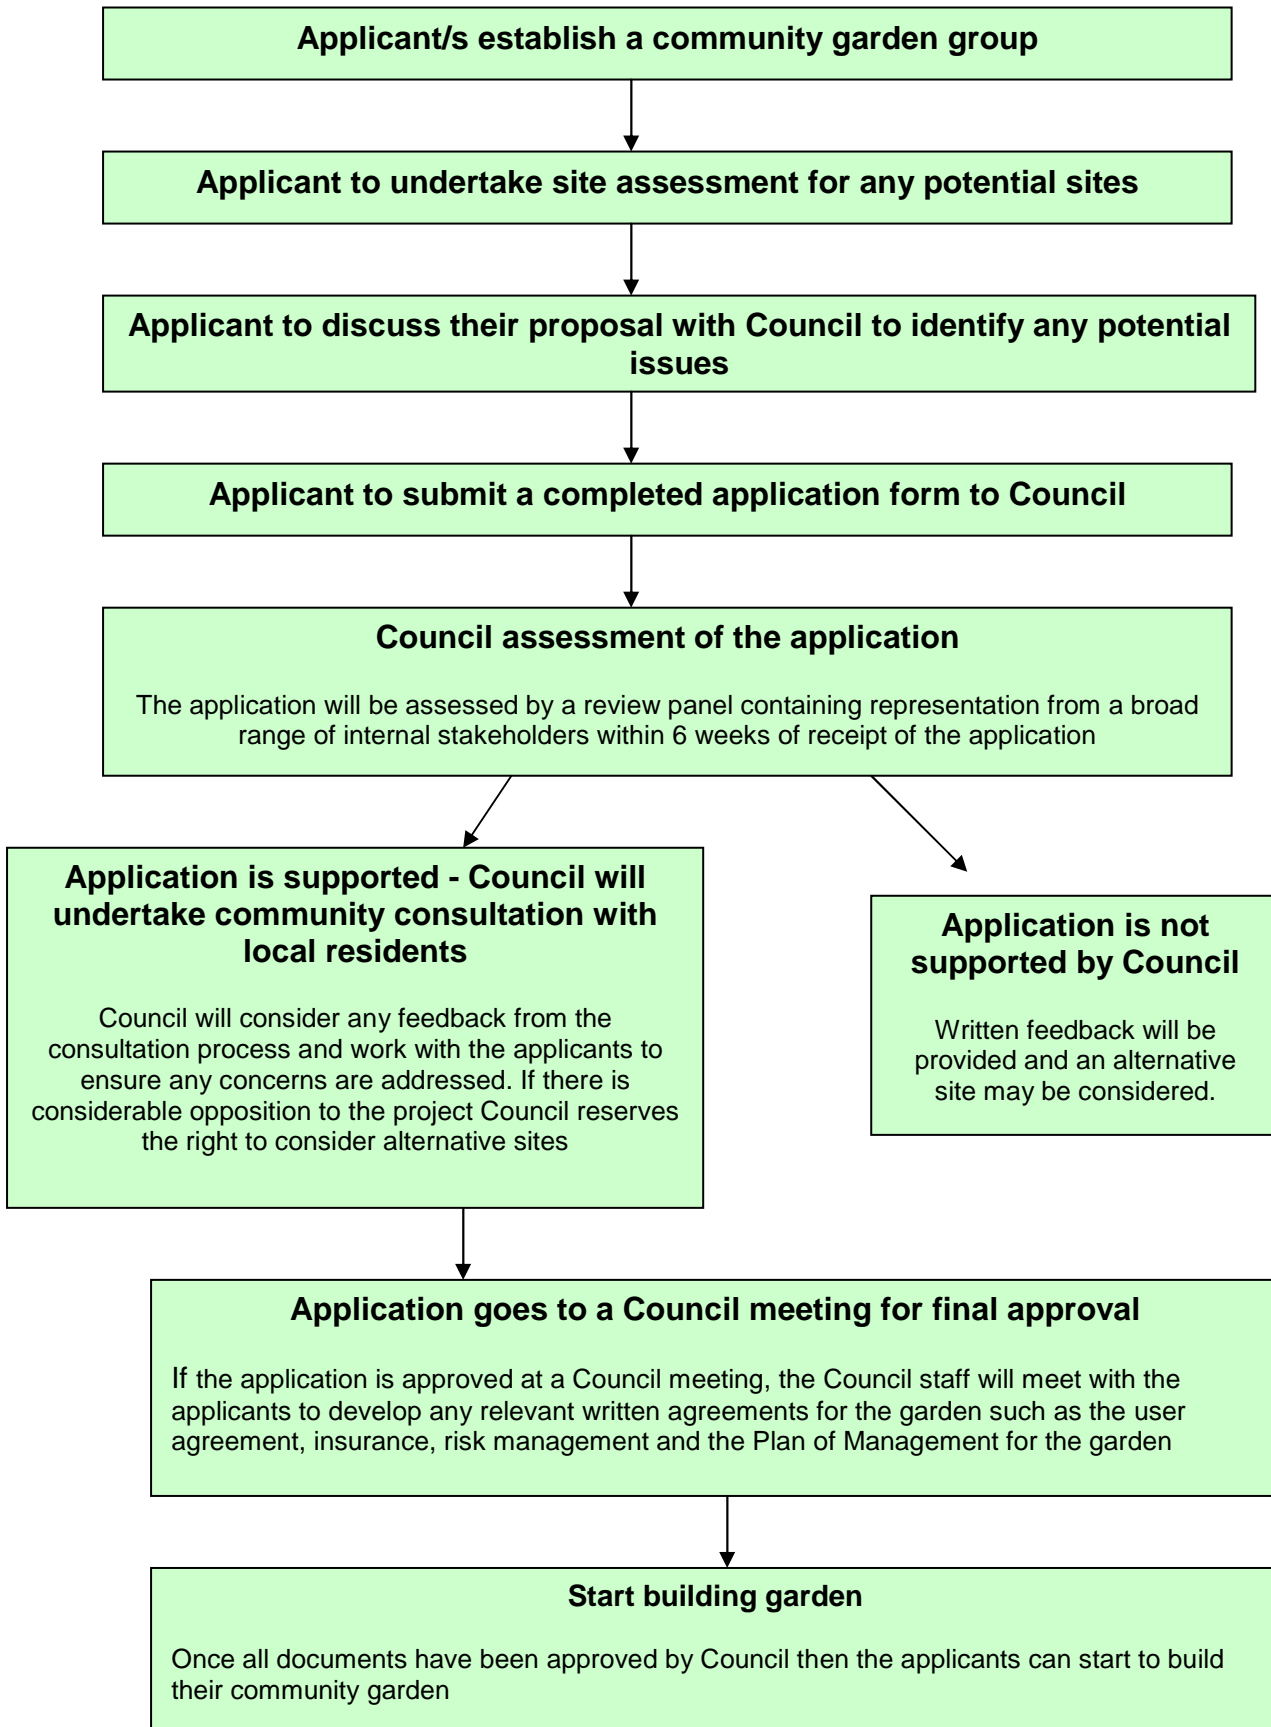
Applicant/s establish a community garden group

Applicant to undertake site assessment for any potential sites

Applicant to discuss their proposal with Council to identify any potential issues

Applicant to submit a completed application form to Council

Council assessment of the application

The application will be assessed by a review panel containing representation from a broad range of internal stakeholders within 6 weeks of receipt of the application

Application is supported - Council will undertake community consultation with local residents

Council will consider any feedback from the consultation process and work with the applicants to ensure any concerns are addressed. If there is considerable opposition to the project Council reserves the right to consider alternative sites

Application is not supported by Council

Written feedback will be provided and an alternative site may be considered.

Application goes to a Council meeting for final approval

If the application is approved at a Council meeting, the Council staff will meet with the applicants to develop any relevant written agreements for the garden such as the user agreement, insurance, risk management and the Plan of Management for the garden

Start building garden

Once all documents have been approved by Council then the applicants can start to build their community garden